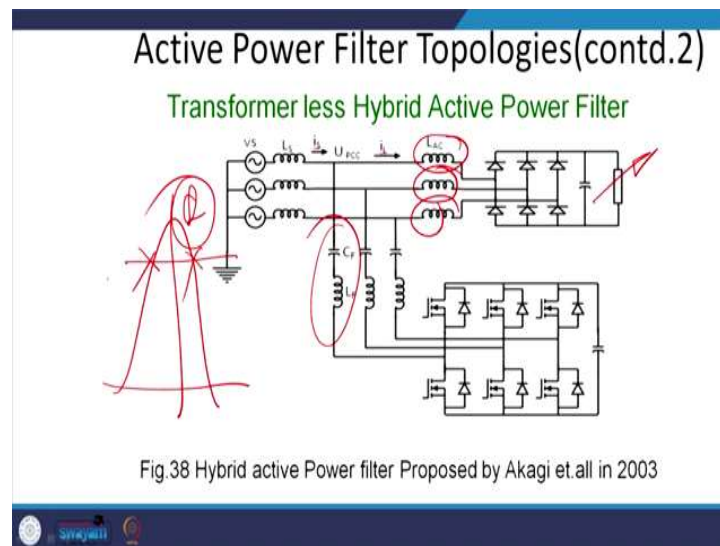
Active Power Filter Topologies(contd.2)

Transformer less Hybrid Active Power Filter

VS

$L_S$

$i_S$

$U_{PCC}$

$i_L$

$L_{AC}$

$C_F$

$L_F$

Fig.38 Hybrid active Power filter Proposed by Akagi et.all in 2003

swayam